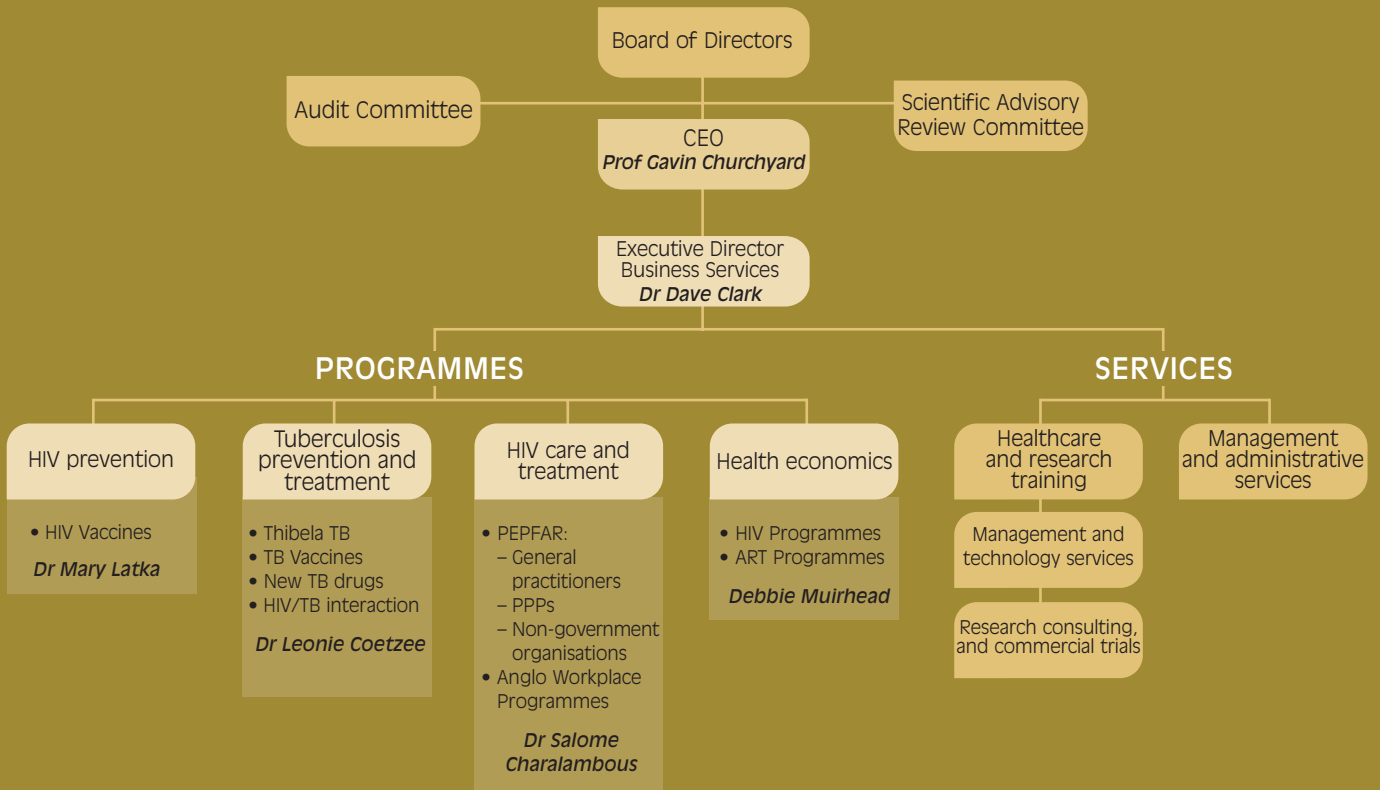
Board of Directors

Audit Committee

Scientific Advisory Review Committee

CEO
*Prof Gavin Churchyard*

Executive Director Business Services
*Dr Dave Clark*

PROGRAMMES

SERVICES

HIV prevention

• HIV Vaccines

*Dr Mary Latka*

Tuberculosis prevention and treatment

• Thibela TB
• TB Vaccines
• New TB drugs
• HIV/TB interaction

*Dr Leonie Coetzee*

HIV care and treatment

• PEPFAR:
– General practitioners
– PPPs
– Non-government organisations
• Anglo Workplace Programmes

*Dr Salome Charalambous*

Health economics

• HIV Programmes
• ART Programmes

*Debbie Muirhead*

Healthcare and research training

Management and technology services

Research consulting, and commercial trials

Management and administrative services